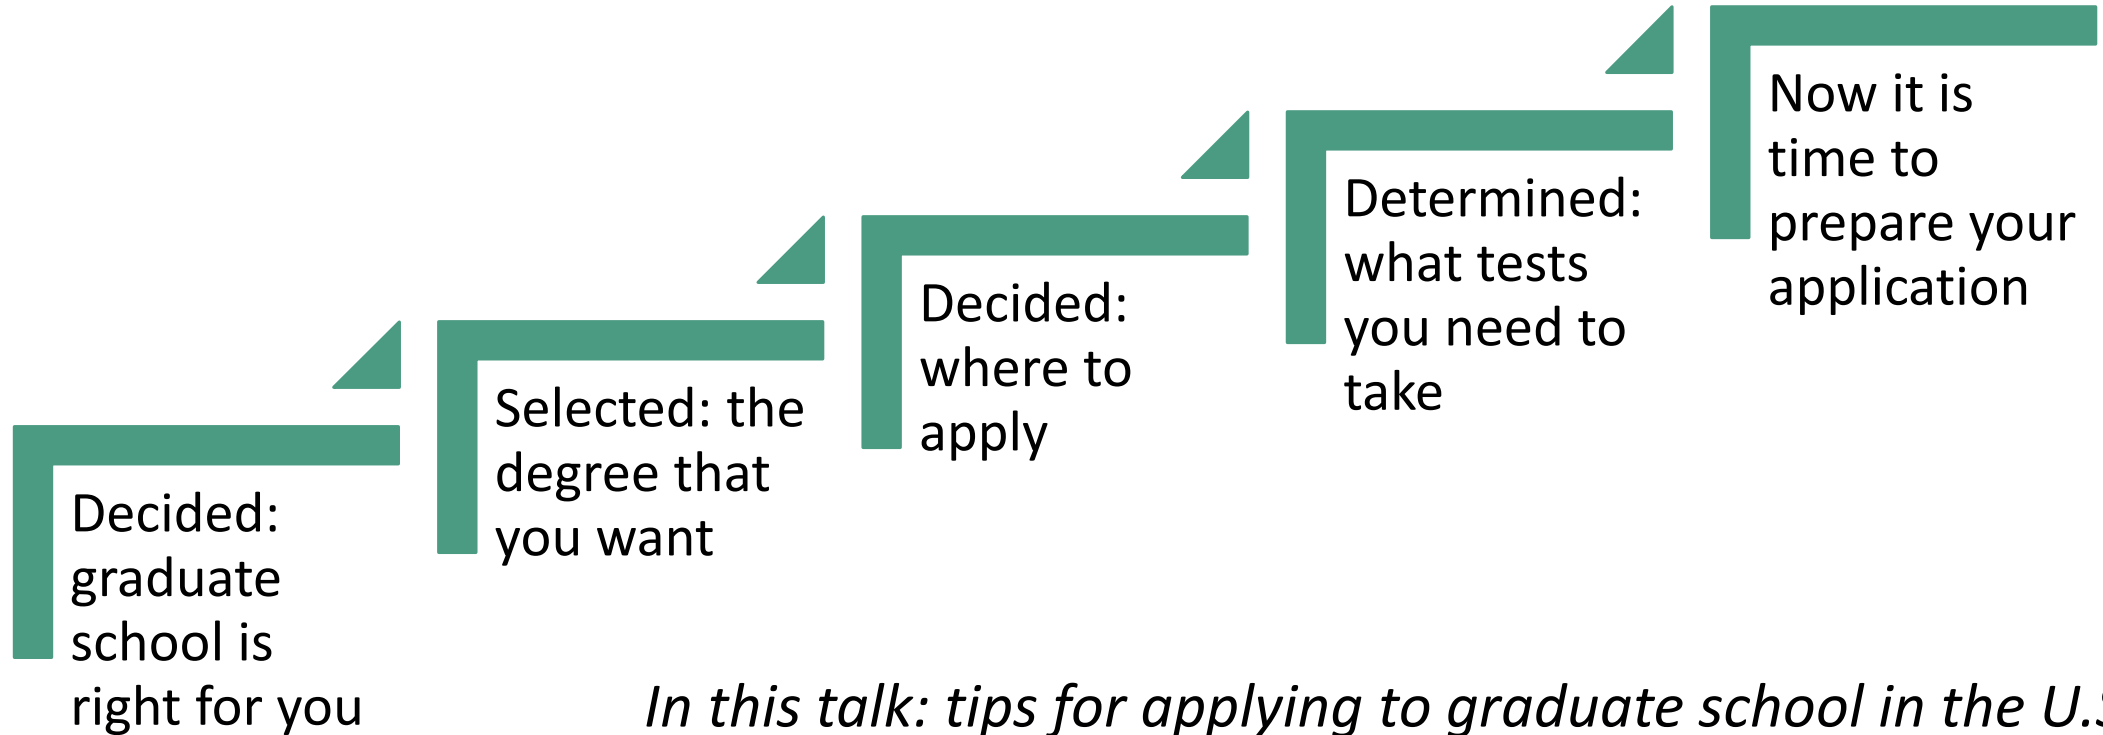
Decided: graduate school is right for you

Selected: the degree that you want

Decided: where to apply

Determined: what tests you need to take

Now it is time to prepare your application

In this talk: tips for applying to graduate school in the U.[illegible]